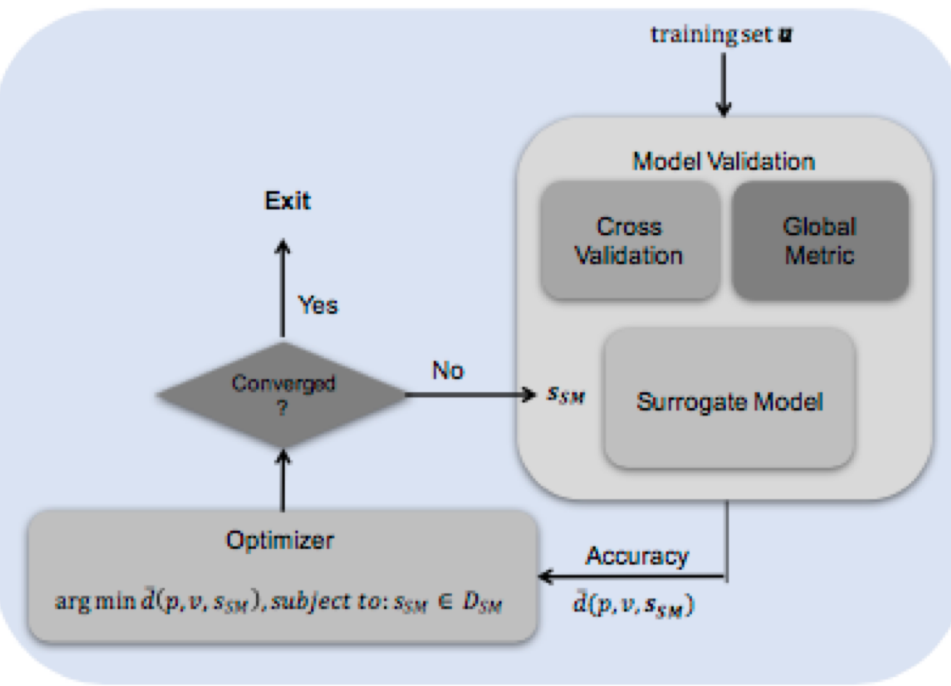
training set $\boldsymbol{u}$

Model Validation

Cross Validation

Global Metric

Exit

Yes

Converged ?

No

$s_{SM}$

Surrogate Model

Optimizer

$\arg\min \bar{d}(p, v, s_{SM}), subject\ to: s_{SM} \in D_{SM}$

Accuracy

$\bar{d}(p, v, s_{SM})$